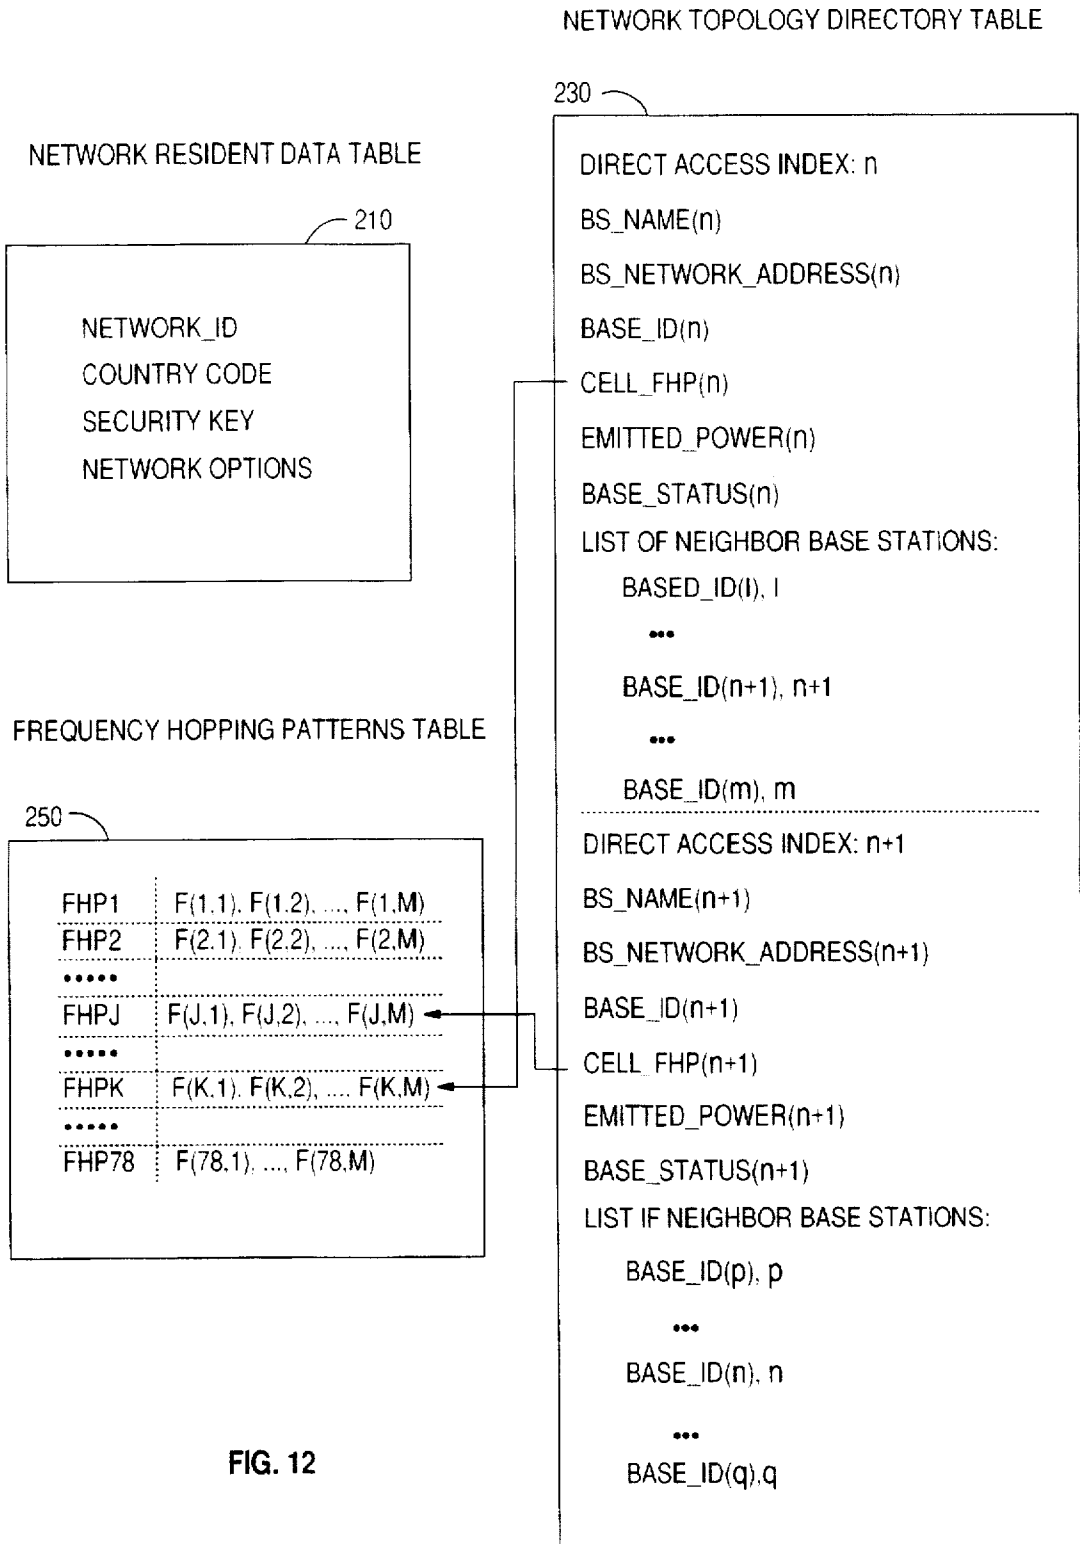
NETWORK RESIDENT DATA TABLE

210

NETWORK_ID
COUNTRY CODE
SECURITY KEY
NETWORK OPTIONS

FREQUENCY HOPPING PATTERNS TABLE

250

| FHP1 | F(1,1), F(1,2), ..., F(1,M) |
|---|---|
| FHP2 | F(2,1), F(2,2), ..., F(2,M) |
| ••••• | |
| FHPJ | F(J,1), F(J,2), ..., F(J,M) |
| ••••• | |
| FHPK | F(K,1), F(K,2), ..., F(K,M) |
| ••••• | |
| FHP78 | F(78,1), ..., F(78,M) |

FIG. 12

NETWORK TOPOLOGY DIRECTORY TABLE

230

DIRECT ACCESS INDEX: n
BS_NAME(n)
BS_NETWORK_ADDRESS(n)
BASE_ID(n)
CELL_FHP(n)
EMITTED_POWER(n)
BASE_STATUS(n)
LIST OF NEIGHBOR BASE STATIONS:
BASED_ID(I), I
•••
BASE_ID(n+1), n+1
•••
BASE_ID(m), m

DIRECT ACCESS INDEX: n+1
BS_NAME(n+1)
BS_NETWORK_ADDRESS(n+1)
BASE_ID(n+1)
CELL_FHP(n+1)
EMITTED_POWER(n+1)
BASE_STATUS(n+1)
LIST IF NEIGHBOR BASE STATIONS:
BASE_ID(p), p
•••
BASE_ID(n), n
•••
BASE_ID(q),q